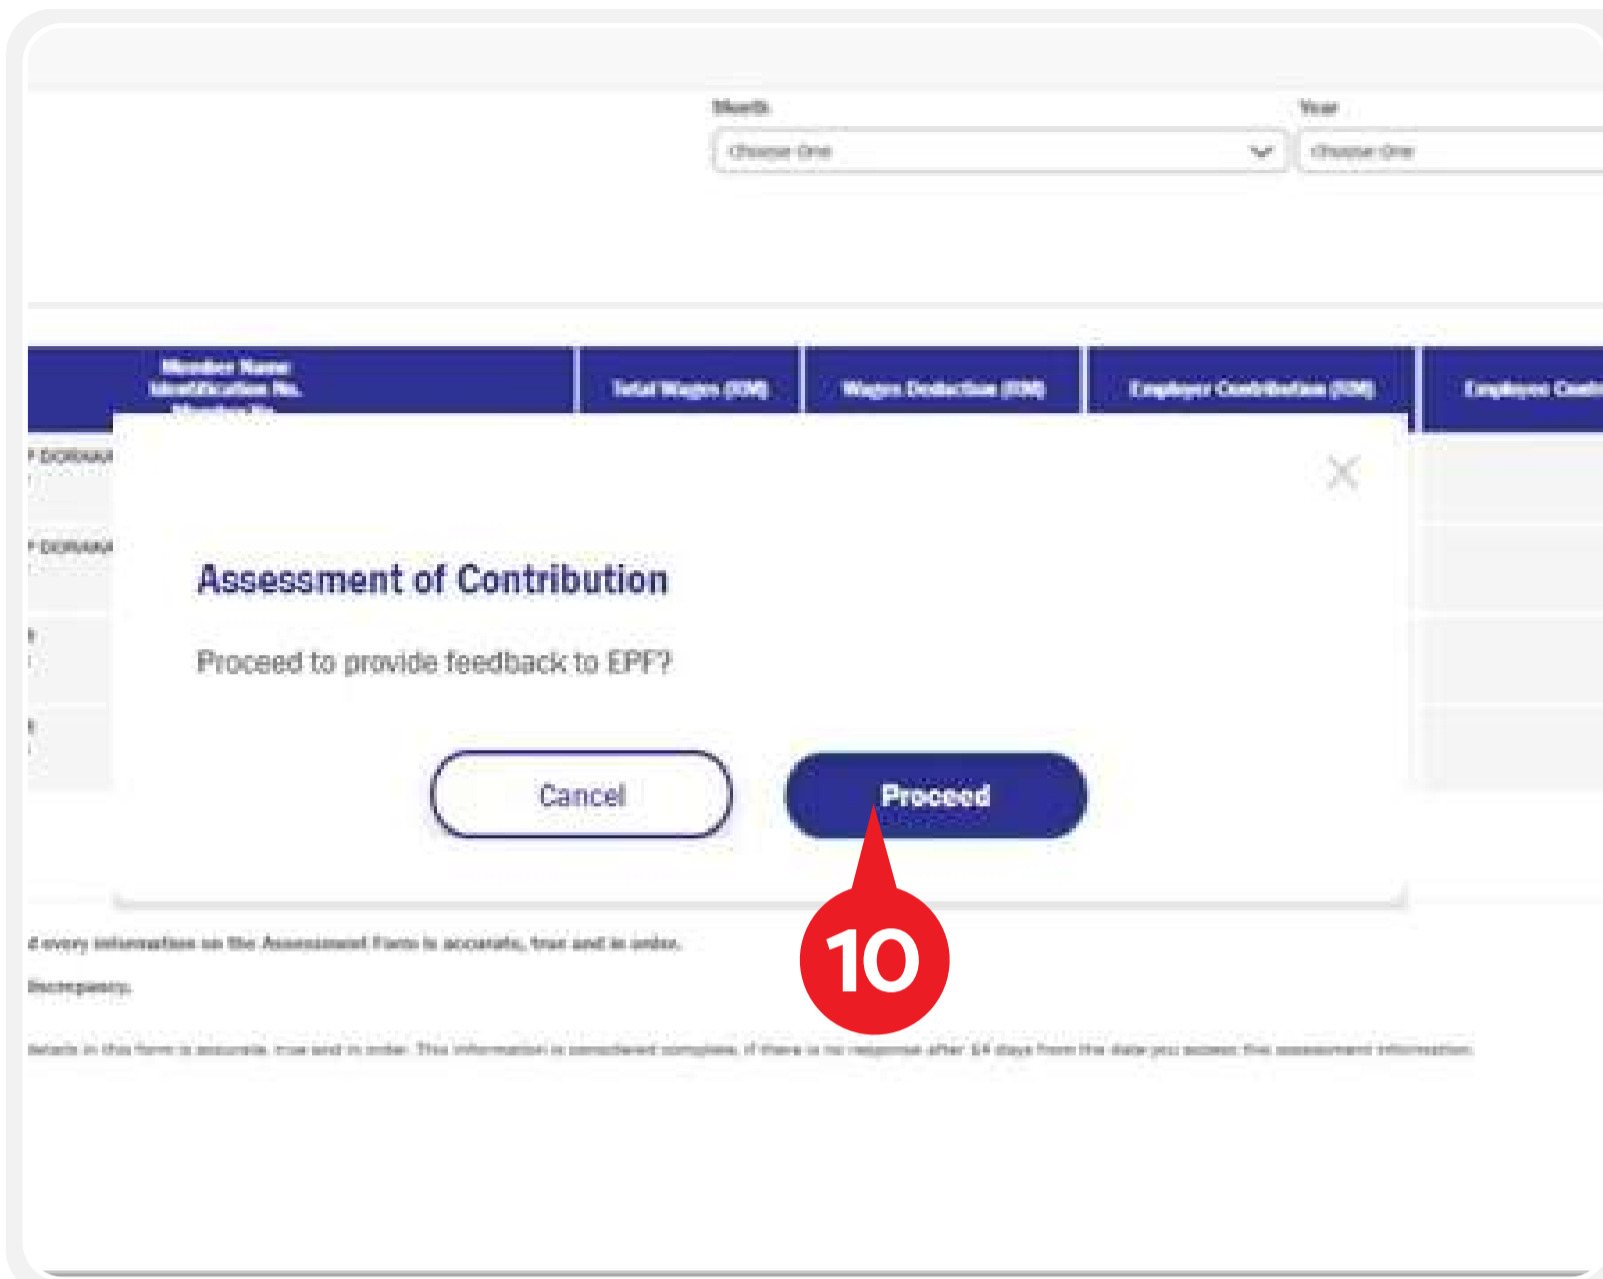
Month
Choose One
Year
Choose One

| Member Name Identification No. Member No. | Total Wages (RM) | Wages Deduction (RM) | Employer Contribution (RM) | Employee Contr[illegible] |
|---|---|---|---|---|
| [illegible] DORNAN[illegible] | | | | |
| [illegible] DORNAN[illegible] | | | | |

×

Assessment of Contribution

Proceed to provide feedback to EPF?

Cancel

Proceed

10

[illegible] every information on the Assessment Form is accurate, true and in order.

Discrepancy.

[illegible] details in this form is accurate, true and in order. This information is considered complete if there is no response after 14 days from the date you access the assessment information.